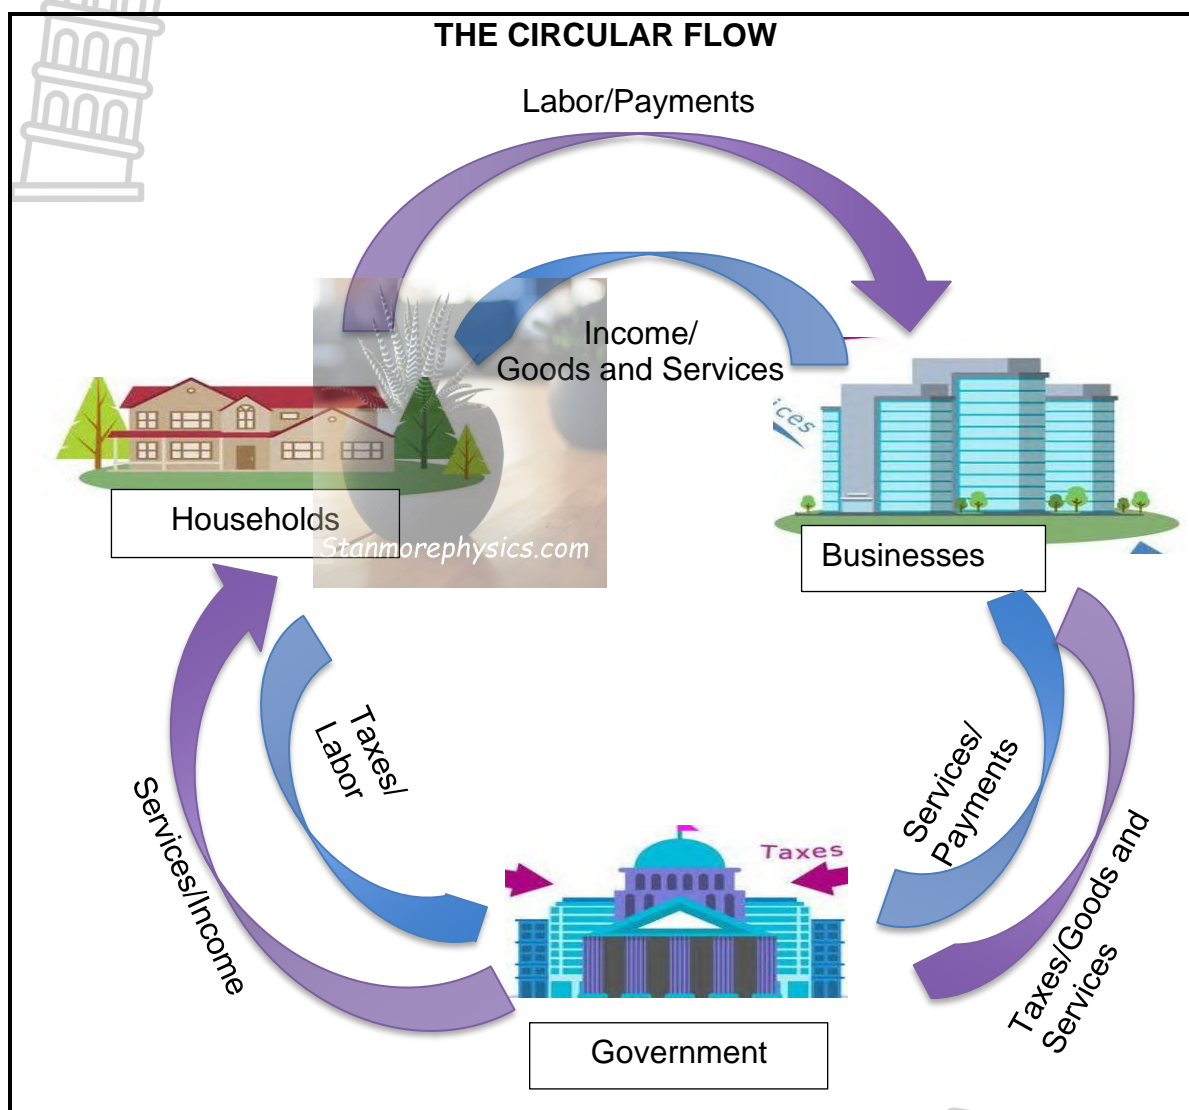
THE CIRCULAR FLOW

Labor/Payments

Income/
Goods and Services

Households

Stanmorephysics.com

Businesses

Taxes/
Labor

Services/Income

Services/
Payments

Taxes/Goods and Services

Taxes

Government